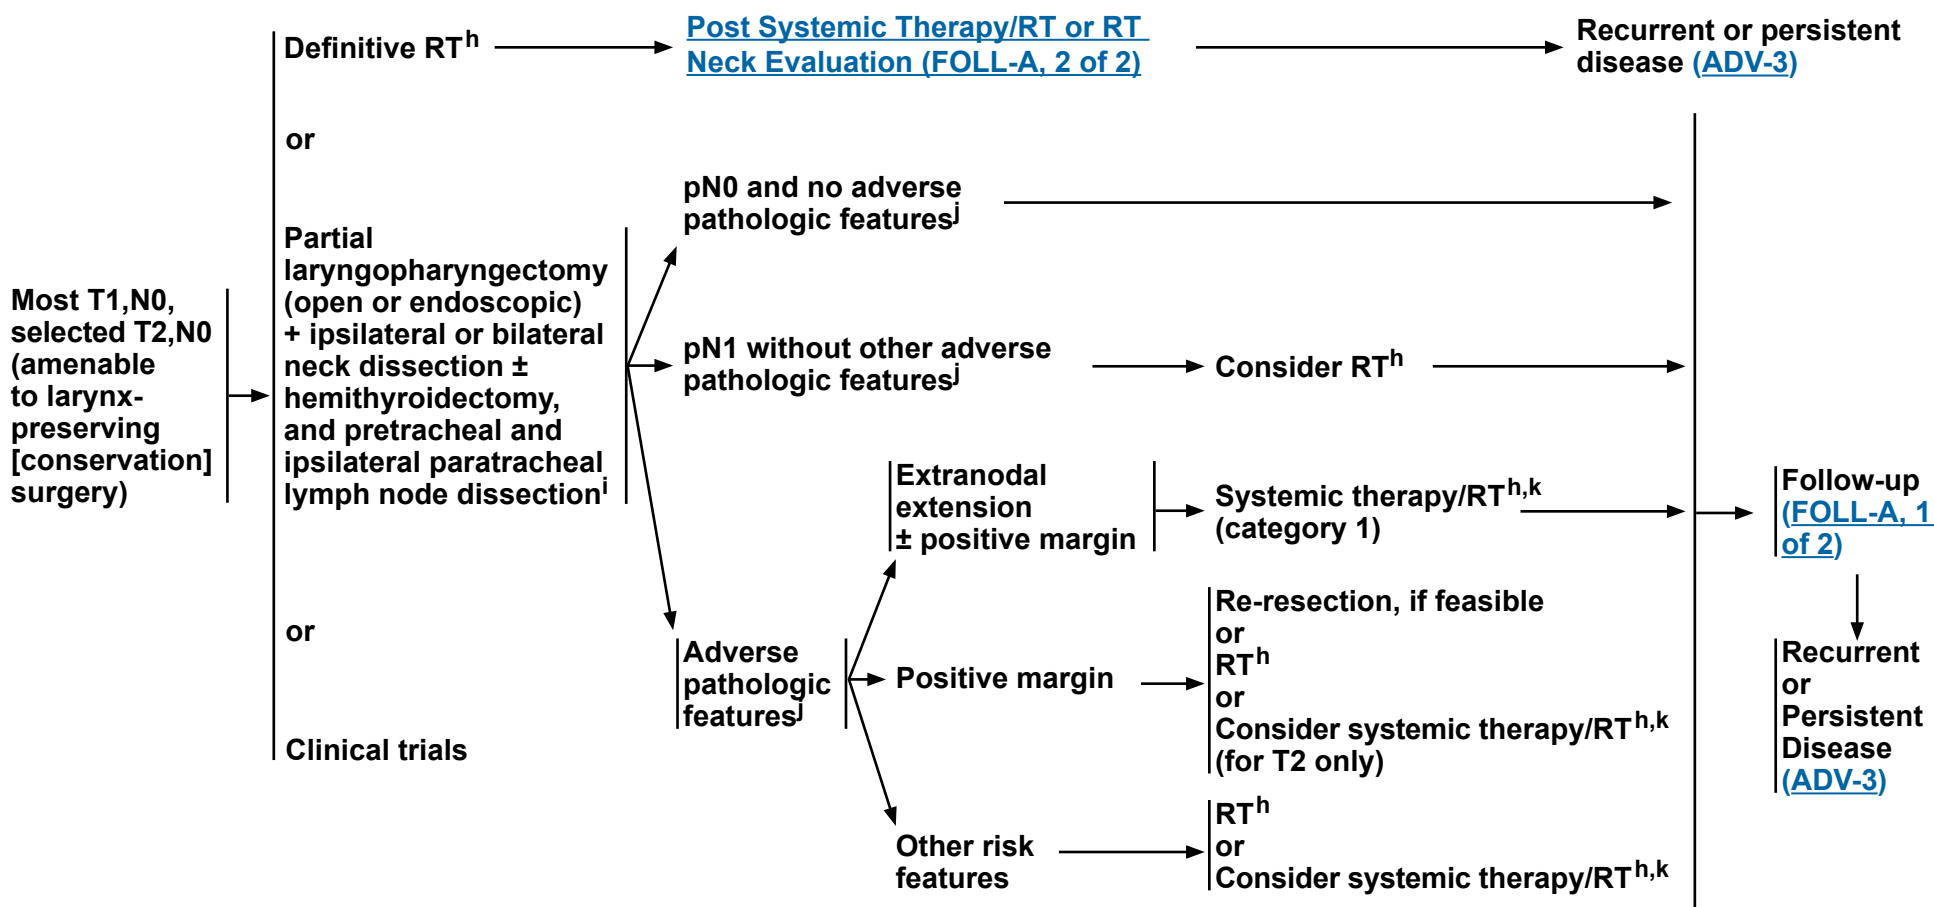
Most T1,N0, selected T2,N0 (amenable to larynx-preserving [conservation] surgery)

Definitive RT$^{h}$

Post Systemic Therapy/RT or RT Neck Evaluation (FOLL-A, 2 of 2)

Recurrent or persistent disease (ADV-3)

or

Partial laryngopharyngectomy (open or endoscopic) + ipsilateral or bilateral neck dissection ± hemithyroidectomy, and pretracheal and ipsilateral paratracheal lymph node dissection$^{i}$

pN0 and no adverse pathologic features$^{j}$

pN1 without other adverse pathologic features$^{j}$

Consider RT$^{h}$

Adverse pathologic features$^{j}$

Extranodal extension ± positive margin

Systemic therapy/RT$^{h,k}$ (category 1)

Positive margin

Re-resection, if feasible
or
RT$^{h}$
or
Consider systemic therapy/RT$^{h,k}$ (for T2 only)

Other risk features

RT$^{h}$
or
Consider systemic therapy/RT$^{h,k}$

or

Clinical trials

Follow-up (FOLL-A, 1 of 2)

Recurrent or Persistent Disease (ADV-3)